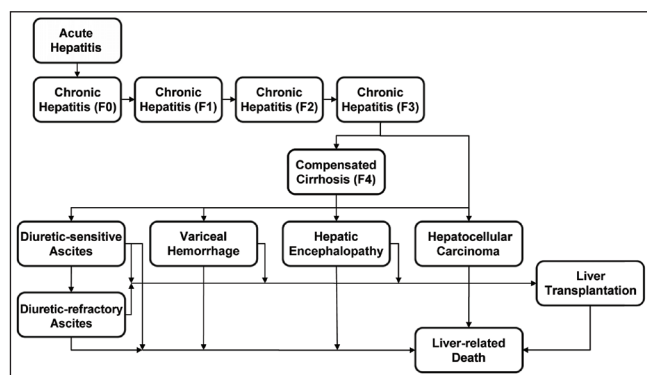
Acute Hepatitis

Chronic Hepatitis (F0)

Chronic Hepatitis (F1)

Chronic Hepatitis (F2)

Chronic Hepatitis (F3)

Compensated Cirrhosis (F4)

Diuretic-sensitive Ascites

Variceal Hemorrhage

Hepatic Encephalopathy

Hepatocellular Carcinoma

Liver Transplantation

Diuretic-refractory Ascites

Liver-related Death